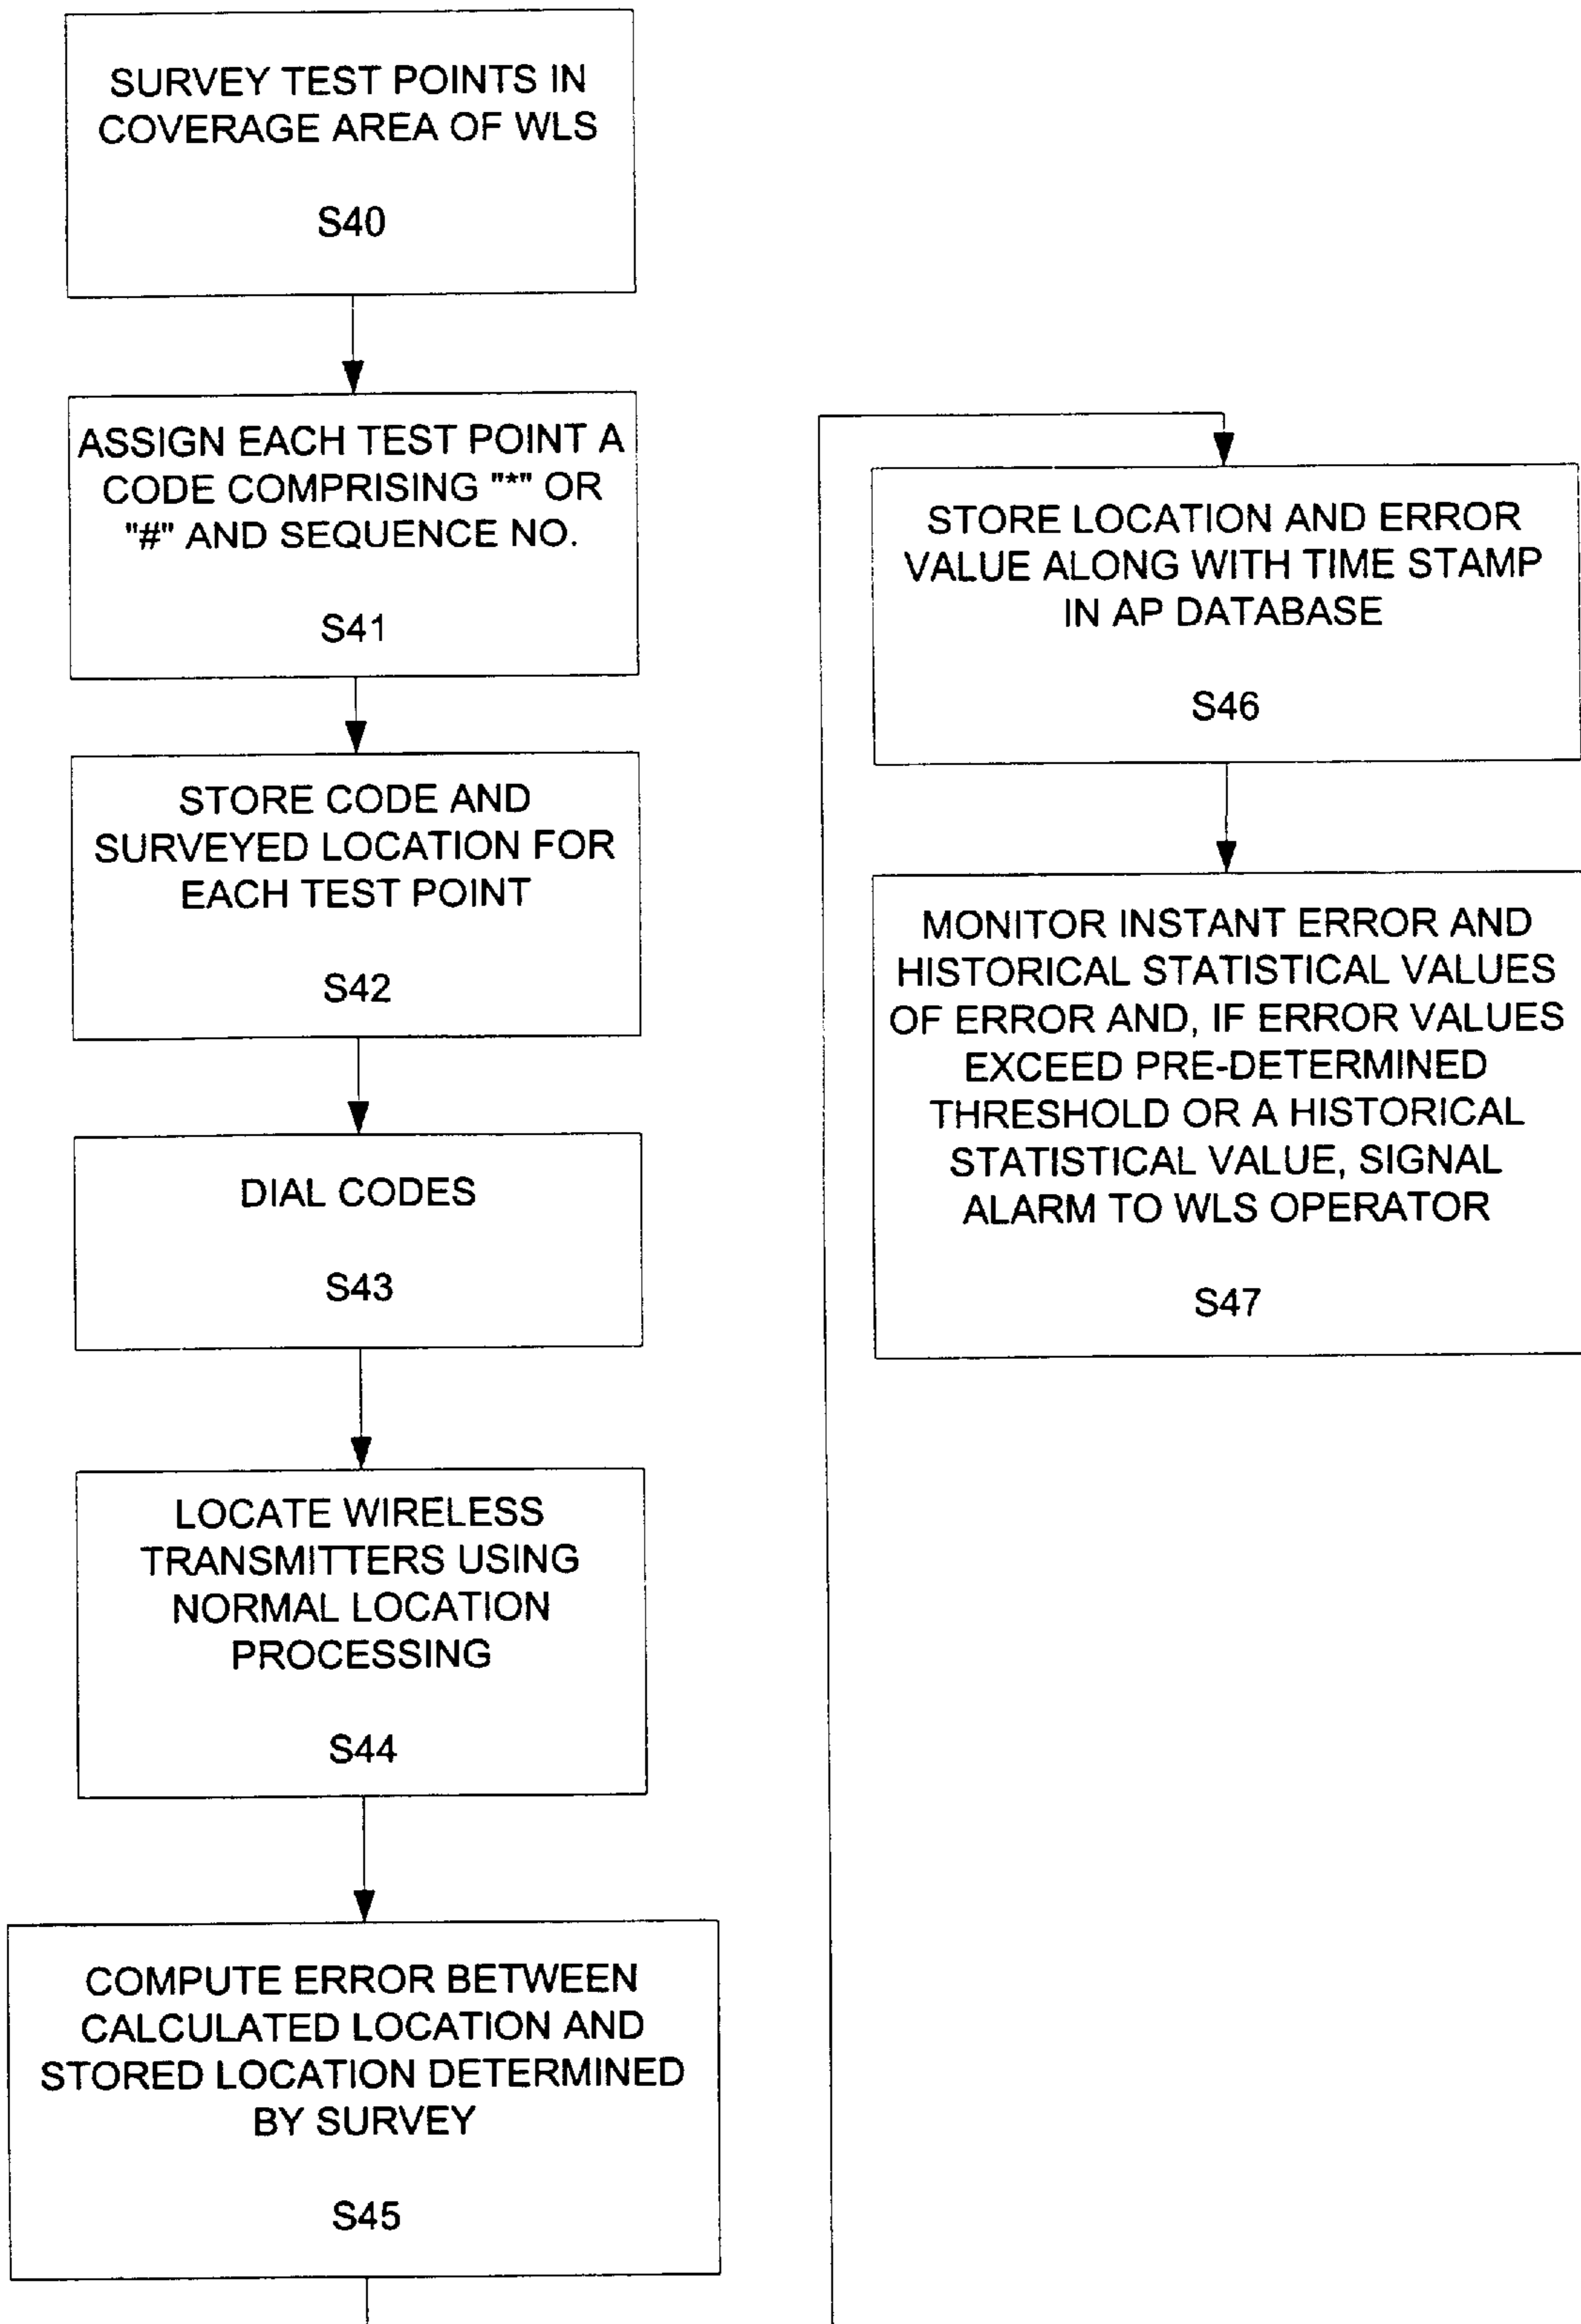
SURVEY TEST POINTS IN COVERAGE AREA OF WLS

S40

ASSIGN EACH TEST POINT A CODE COMPRISING "*" OR "#" AND SEQUENCE NO.

S41

STORE CODE AND SURVEYED LOCATION FOR EACH TEST POINT

S42

DIAL CODES

S43

LOCATE WIRELESS TRANSMITTERS USING NORMAL LOCATION PROCESSING

S44

COMPUTE ERROR BETWEEN CALCULATED LOCATION AND STORED LOCATION DETERMINED BY SURVEY

S45

STORE LOCATION AND ERROR VALUE ALONG WITH TIME STAMP IN AP DATABASE

S46

MONITOR INSTANT ERROR AND HISTORICAL STATISTICAL VALUES OF ERROR AND, IF ERROR VALUES EXCEED PRE-DETERMINED THRESHOLD OR A HISTORICAL STATISTICAL VALUE, SIGNAL ALARM TO WLS OPERATOR

S47